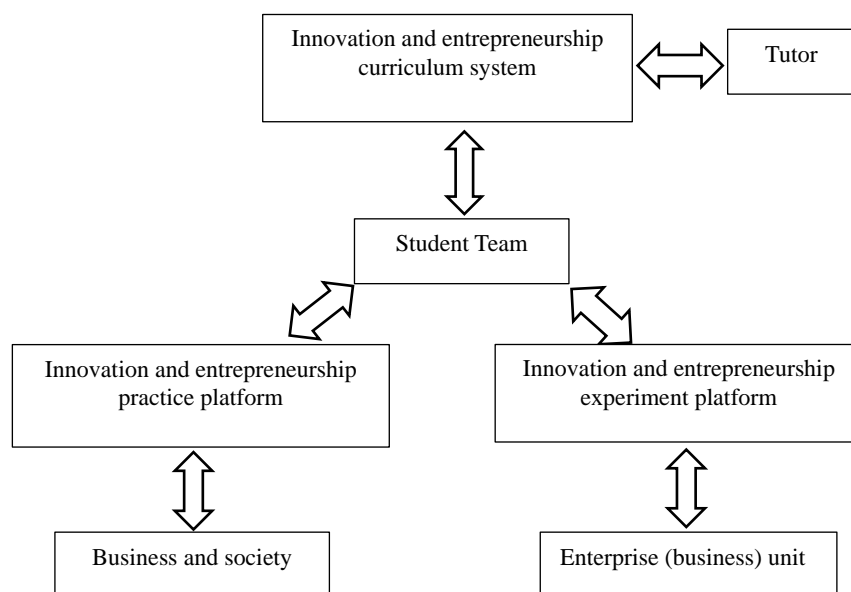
Innovation and entrepreneurship curriculum system

Tutor

Student Team

Innovation and entrepreneurship practice platform

Innovation and entrepreneurship experiment platform

Business and society

Enterprise (business) unit